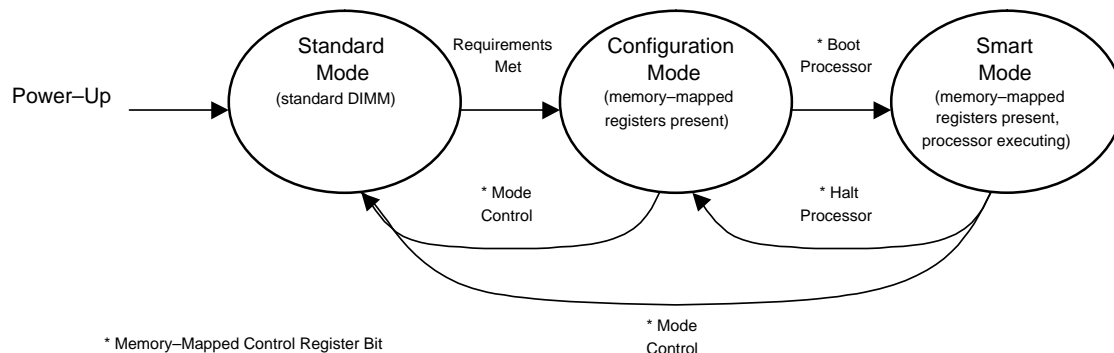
Power–Up

Standard Mode (standard DIMM)

Requirements Met

Configuration Mode (memory–mapped registers present)

* Boot Processor

Smart Mode (memory–mapped registers present, processor executing)

* Mode Control

* Halt Processor

* Mode Control

* Memory–Mapped Control Register Bit